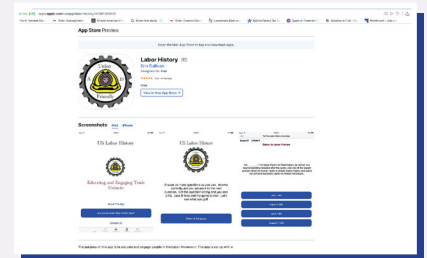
App Store Preview

Open the Mac App Store to buy and download apps.

Labor History

Eric Sullivan

Union

Friends

View in Mac App Store

Screenshots iPad iPhone

US Labor History

Educating and Engaging Trade Unionists

US Labor History

Welcome to Labor History

The purpose of this app is to educate and engage people in the Labor Movement. This app is set up with a